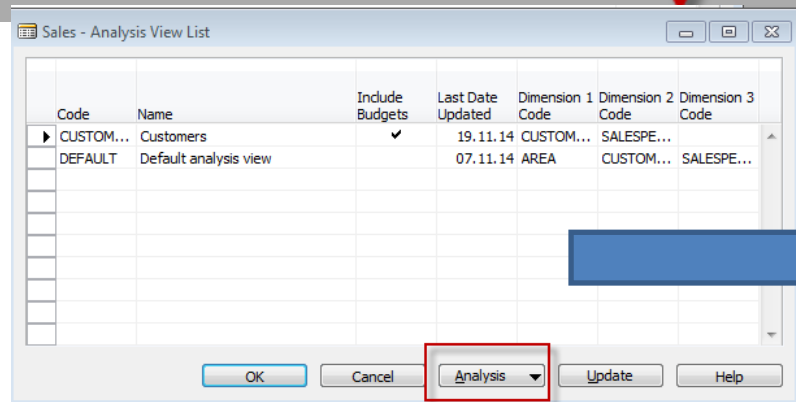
Sales - Analysis View List

| Code | Name | Include Budgets | Last Date Updated | Dimension 1 Code | Dimension 2 Code | Dimension 3 Code |
|---|---|---|---|---|---|---|
| CUSTOM... | Customers | ✔ | 19.11.14 | CUSTOM... | SALESPE... | |
| DEFAULT | Default analysis view | | 07.11.14 | AREA | CUSTOM... | SALESPE... |

OK
Cancel
Analysis
Update
Help